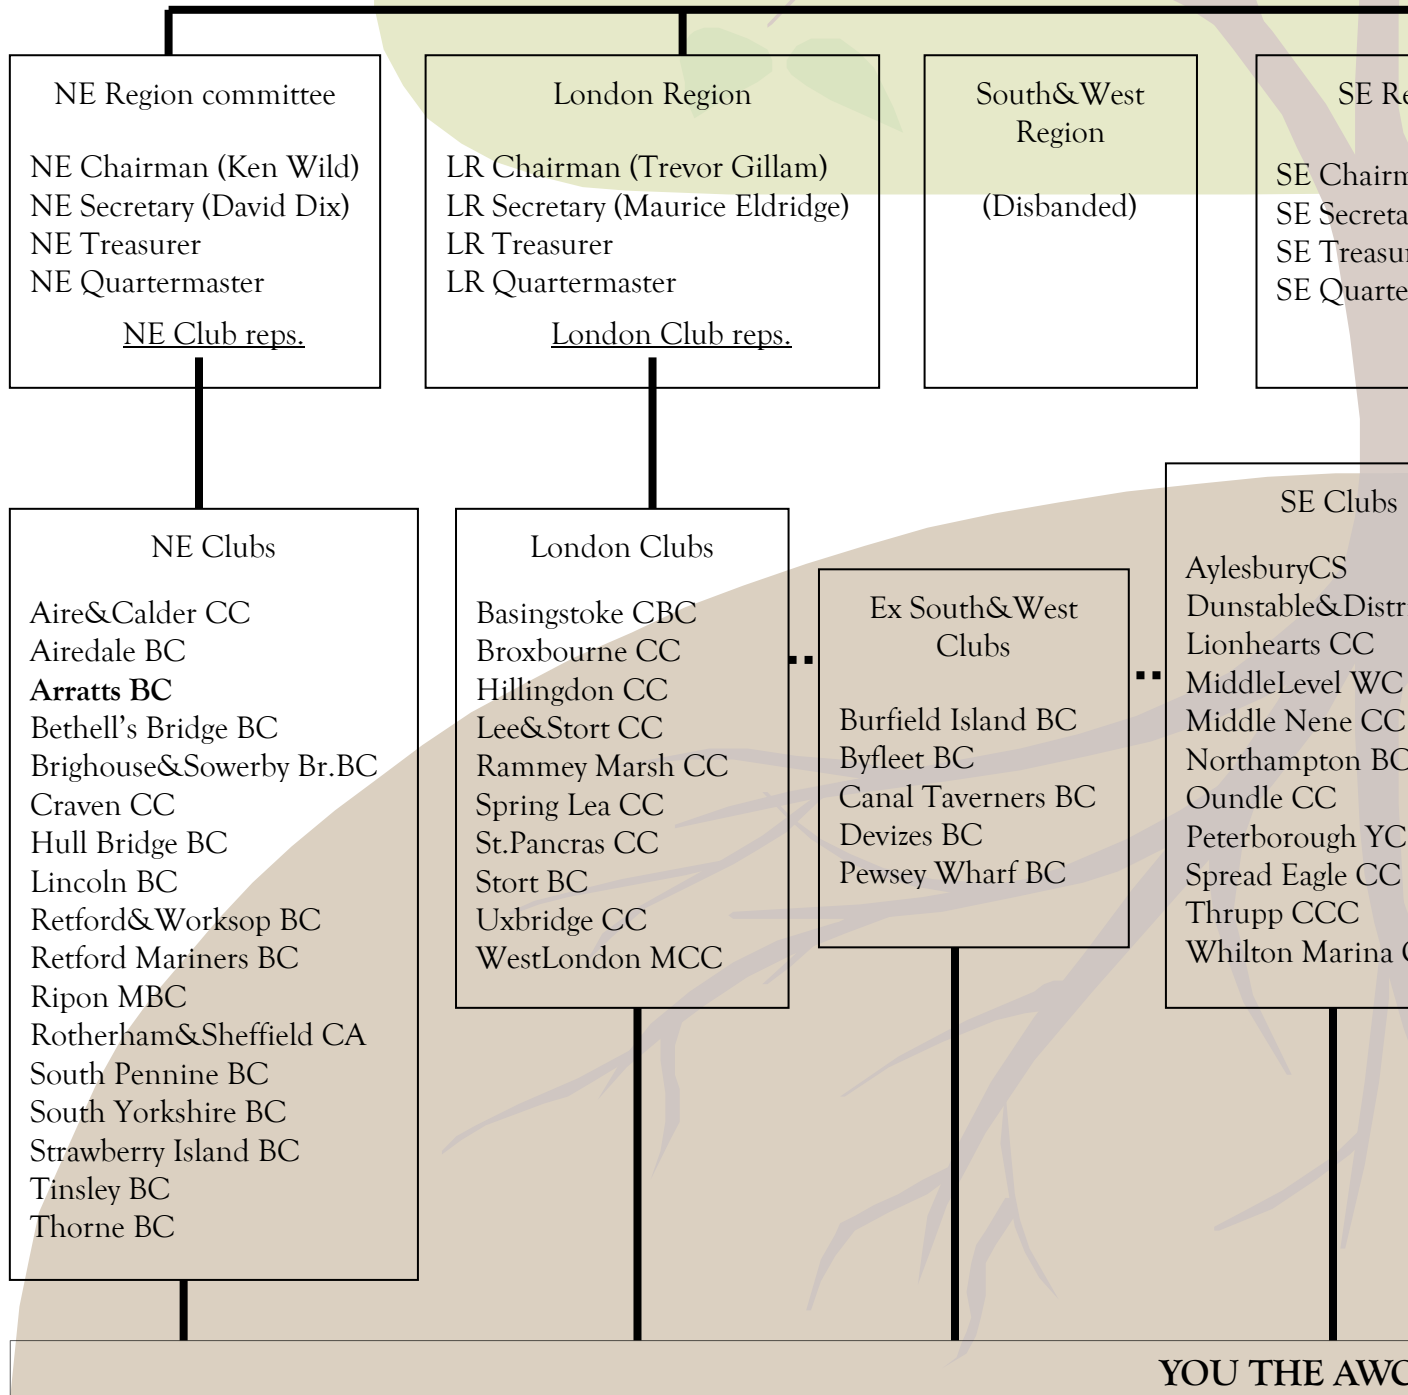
NE Region committee

NE Chairman (Ken Wild)
NE Secretary (David Dix)
NE Treasurer
NE Quartermaster

NE Club reps.

London Region

LR Chairman (Trevor Gillam)
LR Secretary (Maurice Eldridge)
LR Treasurer
LR Quartermaster

London Club reps.

South&West Region

(Disbanded)

SE Re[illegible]

SE Chairm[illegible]
SE Secreta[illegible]
SE Treasu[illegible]
SE Quarte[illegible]

NE Clubs

Aire&Calder CC
Airedale BC
**Arratts BC**
Bethell's Bridge BC
Brighouse&Sowerby Br.BC
Craven CC
Hull Bridge BC
Lincoln BC
Retford&Worksop BC
Retford Mariners BC
Ripon MBC
Rotherham&Sheffield CA
South Pennine BC
South Yorkshire BC
Strawberry Island BC
Tinsley BC
Thorne BC

London Clubs

Basingstoke CBC
Broxbourne CC
Hillingdon CC
Lee&Stort CC
Rammey Marsh CC
Spring Lea CC
St.Pancras CC
Stort BC
Uxbridge CC
WestLondon MCC

Ex South&West Clubs

Burfield Island BC
Byfleet BC
Canal Taverners BC
Devizes BC
Pewsey Wharf BC

SE Clubs

AylesburyCS
Dunstable&Distr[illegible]
Lionhearts CC
MiddleLevel WC
Middle Nene CC
Northampton BC
Oundle CC
Peterborough YC
Spread Eagle CC
Thrupp CCC
Whilton Marina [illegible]

YOU THE AWC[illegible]